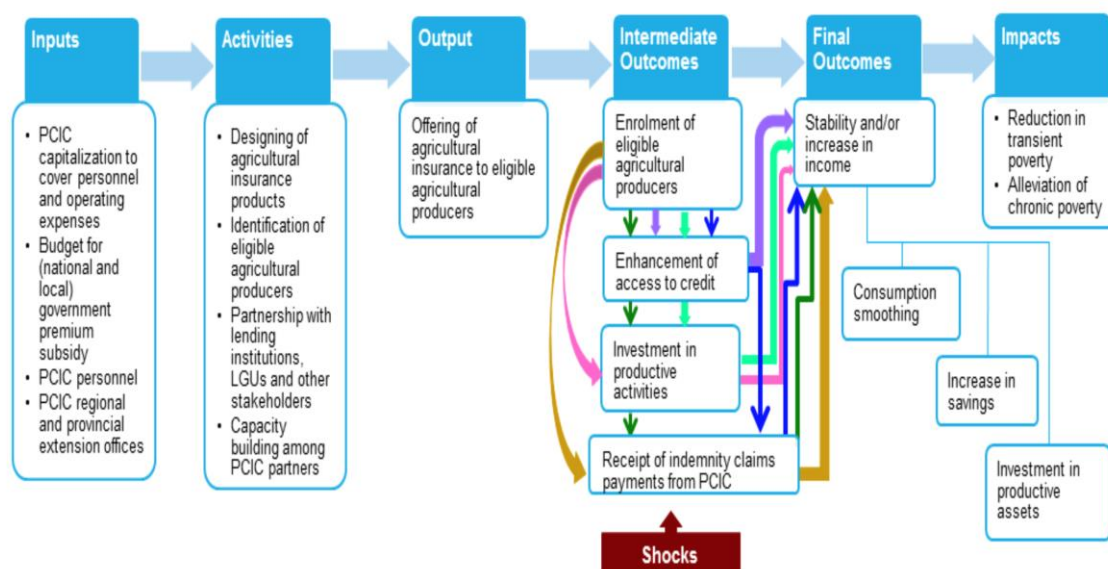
Inputs

- PCIC capitalization to cover personnel and operating expenses
- Budget for (national and local) government premium subsidy
- PCIC personnel
- PCIC regional and provincial extension offices

Activities

- Designing of agricultural insurance products
- Identification of eligible agricultural producers
- Partnership with lending institutions, LGUs and other stakeholders
- Capacity building among PCIC partners

Output

Offering of agricultural insurance to eligible agricultural producers

Intermediate Outcomes

Enrolment of eligible agricultural producers

Enhancement of access to credit

Investment in productive activities

Receipt of indemnity claims payments from PCIC

Shocks

Final Outcomes

Stability and/or increase in income

Consumption smoothing

Increase in savings

Investment in productive assets

Impacts

- Reduction in transient poverty
- Alleviation of chronic poverty